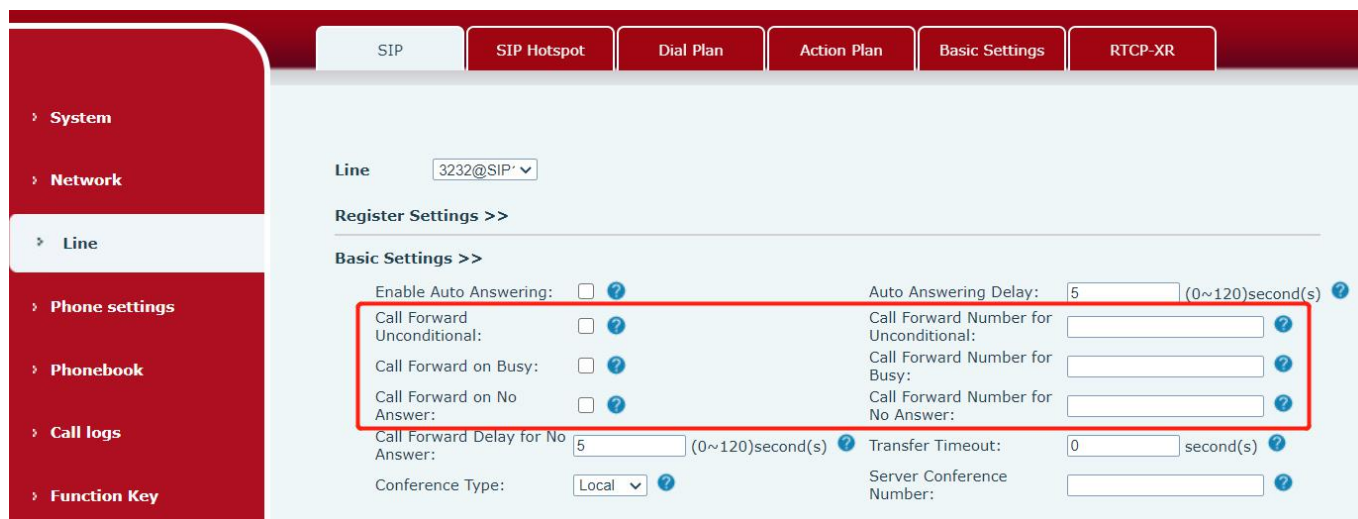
SIP | SIP Hotspot | Dial Plan | Action Plan | Basic Settings | RTCP-XR

› System
› Network
› Line
› Phone settings
› Phonebook
› Call logs
› Function Key

Line 3232@SIP

Register Settings >>

Basic Settings >>

Enable Auto Answering:
Auto Answering Delay: 5 (0~120)second(s)
Call Forward Unconditional:
Call Forward Number for Unconditional:
Call Forward on Busy:
Call Forward Number for Busy:
Call Forward on No Answer:
Call Forward Number for No Answer:
Call Forward Delay for No Answer: 5 (0~120)second(s)
Transfer Timeout: 0 second(s)
Conference Type: Local
Server Conference Number: